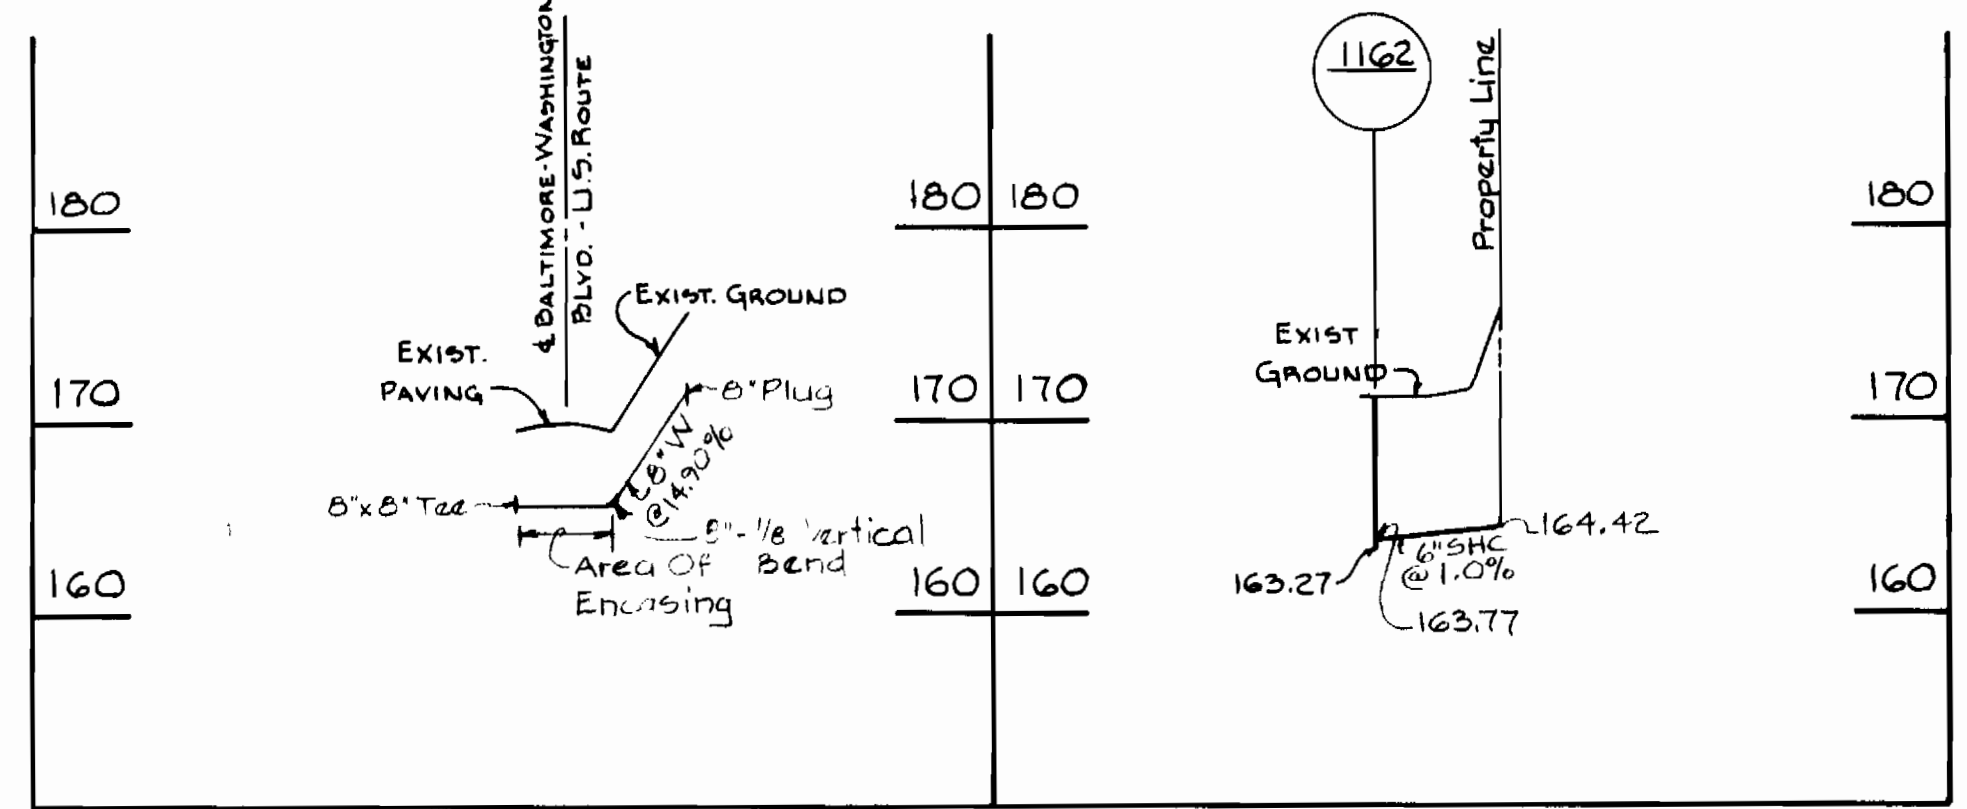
180

170

160

℄ BALTIMORE-WASHINGTON BLVD. - U.S. ROUTE

EXIST. GROUND

EXIST. PAVING

8" Plug

8" W @14.90%

8"x8" Tee

8"-1/8 Vertical Bend

Area Of Encasing

180 180

170 170

160 160

1162

Property Line

EXIST GROUND

164.42

6" SHC @1.0%

163.27

163.77

180

170

160